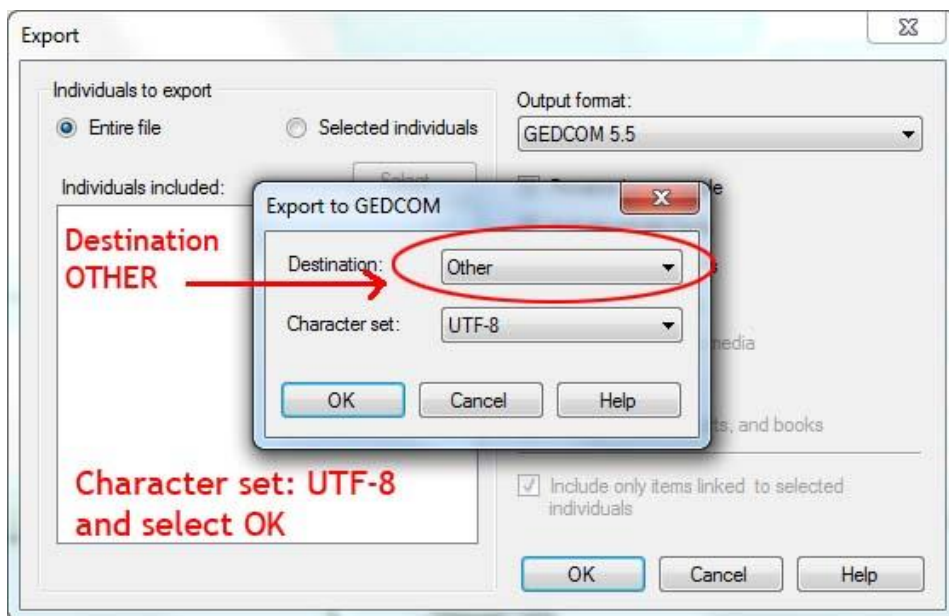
Export

Individuals to export

Entire file

Selected individuals

Individuals included:

Select

Output format:

GEDCOM 5.5

Export to GEDCOM

Destination OTHER

Destination:

Other

Character set:

UTF-8

OK

Cancel

Help

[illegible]edia

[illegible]ts, and books

Character set: UTF-8 and select OK

Include only items linked to selected individuals

OK

Cancel

Help